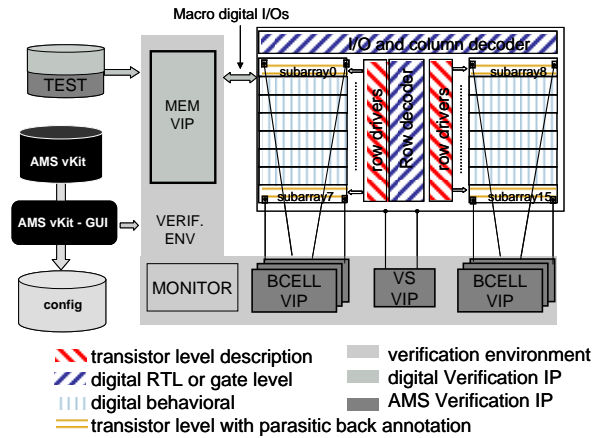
Macro digital I/Os

TEST

MEM VIP

AMS vKit

AMS vKit - GUI

VERIF. ENV

config

I/O and column decoder

subarray0

subarray7

row drivers

Row decoder

row drivers

subarray8

subarray15

MONITOR

BCELL VIP

VS VIP

BCELL VIP

transistor level description

digital RTL or gate level

digital behavioral

transistor level with parasitic back annotation

verification environment

digital Verification IP

AMS Verification IP